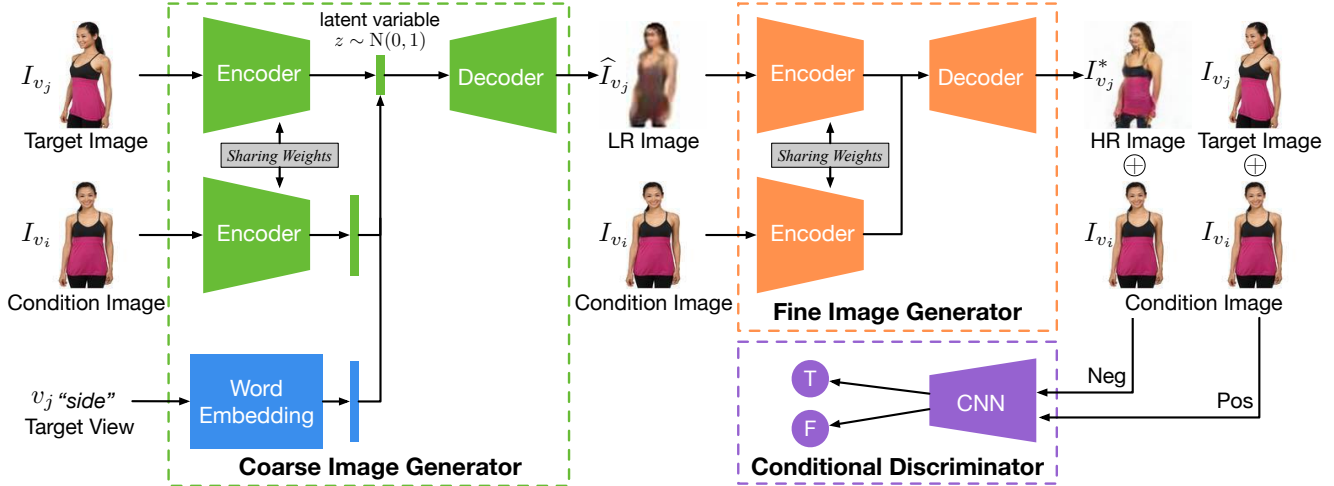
$I_{v_j}$
Target Image

Encoder

latent variable
$z \sim \mathrm{N}(0,1)$

Decoder

Sharing Weights

$I_{v_i}$
Condition Image

Encoder

$v_j$ "side"
Target View

Word Embedding

Coarse Image Generator

$\widehat{I}_{v_j}$
LR Image

Encoder

Decoder

Sharing Weights

$I_{v_i}$
Condition Image

Encoder

Fine Image Generator

$I^*_{v_j}$
HR Image
$\oplus$
$I_{v_i}$

$I_{v_j}$
Target Image
$\oplus$
$I_{v_i}$

Condition Image

Neg

Pos

T

F

CNN

Conditional Discriminator